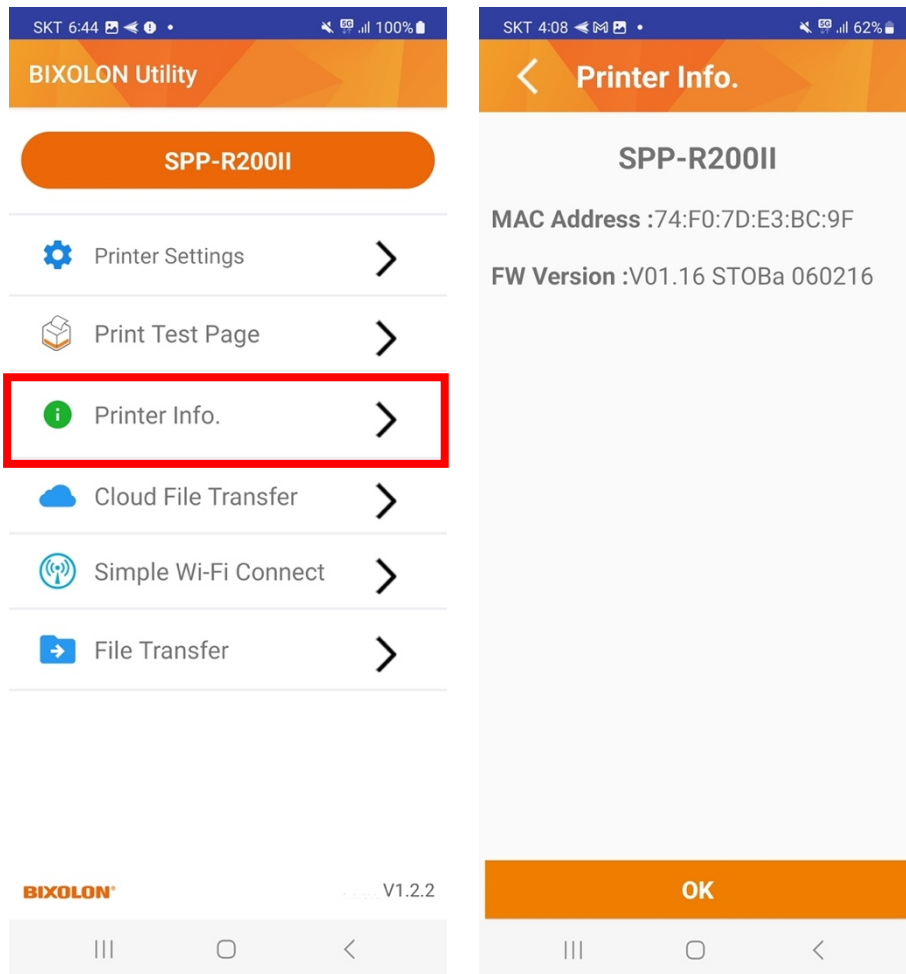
SKT 6:44 100%

BIXOLON Utility

SPP-R200II

Printer Settings

Print Test Page

Printer Info.

Cloud File Transfer

Simple Wi-Fi Connect

File Transfer

BIXOLON®

V1.2.2

SKT 4:08 62%

Printer Info.

SPP-R200II

MAC Address :74:F0:7D:E3:BC:9F

FW Version :V01.16 STOBa 060216

OK